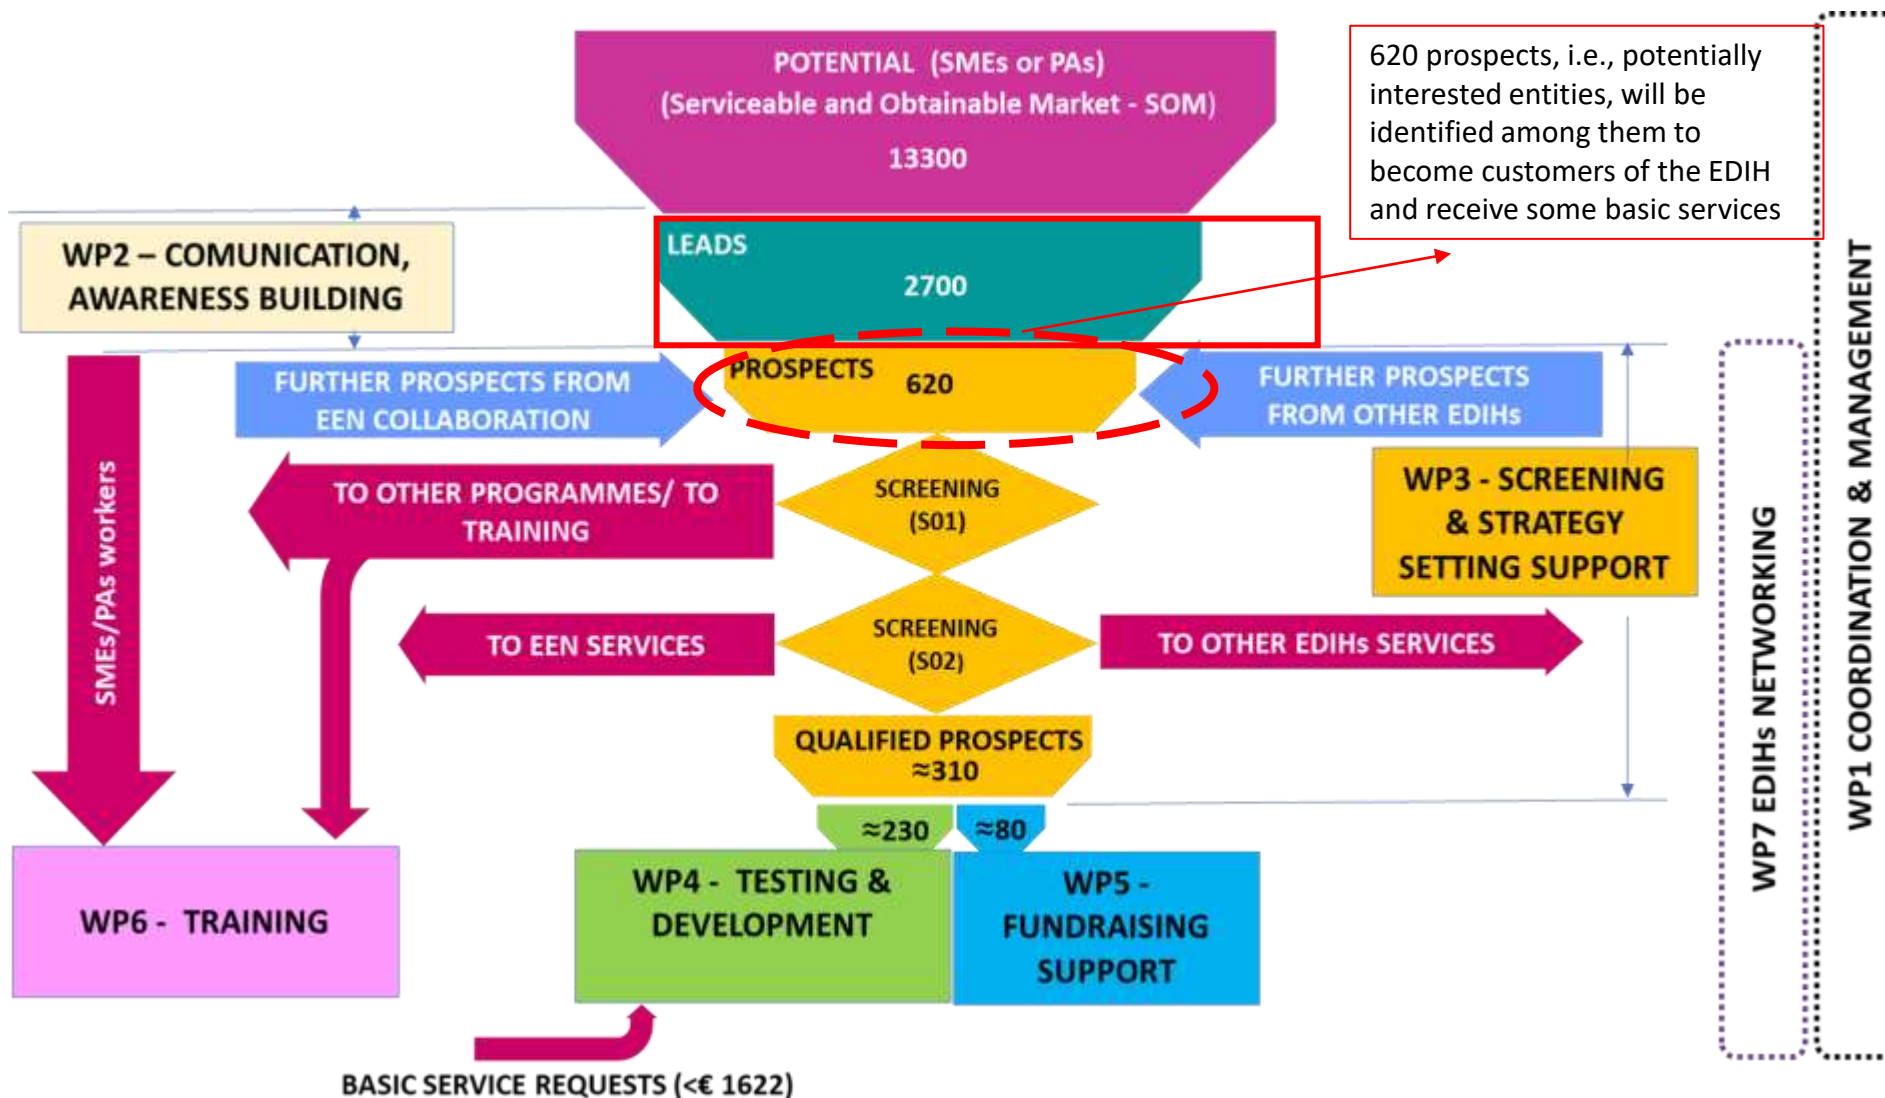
POTENTIAL (SMEs or PAs)
(Serviceable and Obtainable Market - SOM)
13300

620 prospects, i.e., potentially interested entities, will be identified among them to become customers of the EDIH and receive some basic services

WP2 – COMUNICATION, AWARENESS BUILDING

LEADS
2700

FURTHER PROSPECTS FROM EEN COLLABORATION

PROSPECTS 620

FURTHER PROSPECTS FROM OTHER EDIHs

SMEs/PAs workers

TO OTHER PROGRAMMES/ TO TRAINING

SCREENING (S01)

WP3 - SCREENING & STRATEGY SETTING SUPPORT

TO EEN SERVICES

SCREENING (S02)

TO OTHER EDIHs SERVICES

QUALIFIED PROSPECTS ≈310

≈230

≈80

WP6 - TRAINING

WP4 - TESTING & DEVELOPMENT

WP5 - FUNDRAISING SUPPORT

BASIC SERVICE REQUESTS (<€ 1622)

WP7 EDIHs NETWORKING

WP1 COORDINATION & MANAGEMENT